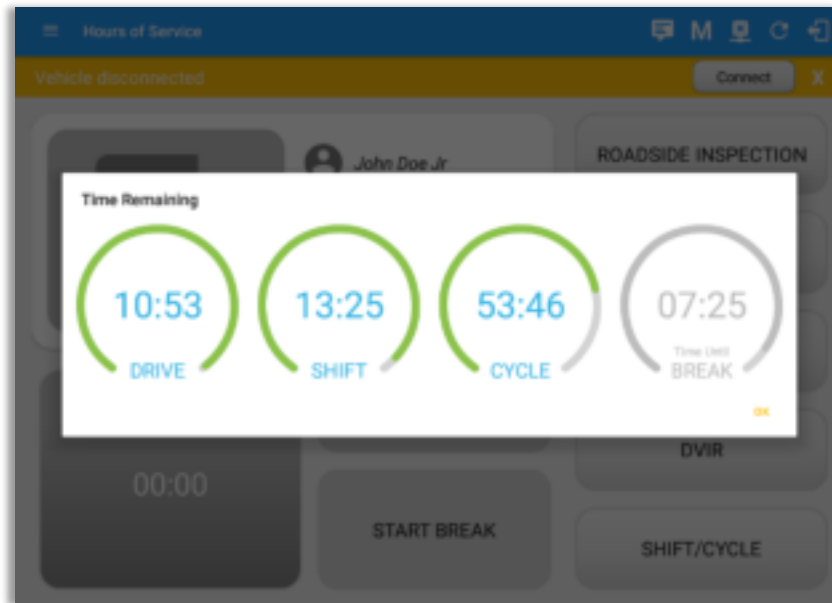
Hours of Service

M

Vehicle disconnected

Connect

X

John Doe Jr

ROADSIDE INSPECTION

Time Remaining

10:53
DRIVE

13:25
SHIFT

53:46
CYCLE

07:25
Time Until
BREAK

OK

DVIR

00:00

START BREAK

SHIFT/CYCLE